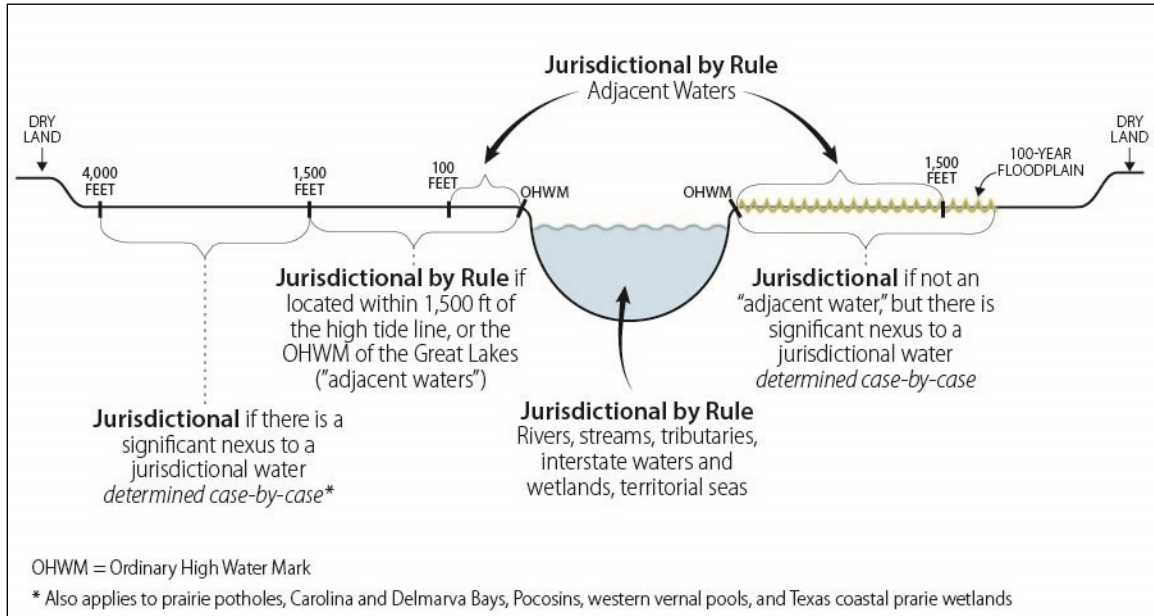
Jurisdictional by Rule
Adjacent Waters

DRY LAND

4,000 FEET

1,500 FEET

100 FEET

OHWM

OHWM

1,500 FEET

100-YEAR FLOODPLAIN

DRY LAND

Jurisdictional by Rule if located within 1,500 ft of the high tide line, or the OHWM of the Great Lakes ("adjacent waters")

Jurisdictional if not an "adjacent water," but there is significant nexus to a jurisdictional water *determined case-by-case*

Jurisdictional if there is a significant nexus to a jurisdictional water *determined case-by-case**

Jurisdictional by Rule
Rivers, streams, tributaries, interstate waters and wetlands, territorial seas

OHWM = Ordinary High Water Mark

* Also applies to prairie potholes, Carolina and Delmarva Bays, Pocosins, western vernal pools, and Texas coastal prarie wetlands